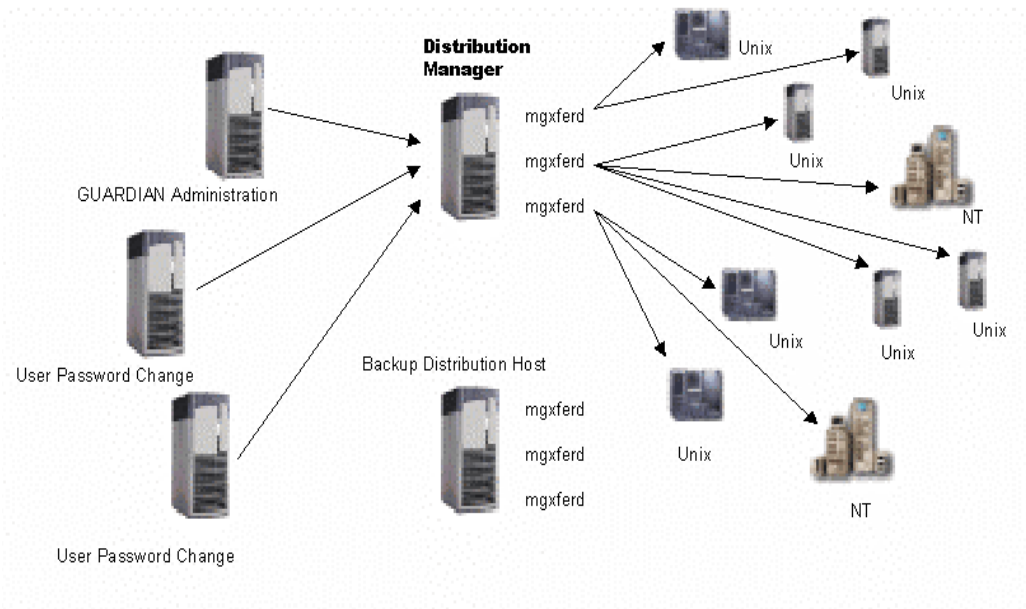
Distribution Manager

Unix

Unix

mgxferd

Unix

mgxferd

GUARDIAN Administration

NT

mgxferd

Unix

Unix

Unix

User Password Change

Backup Distribution Host

mgxferd

Unix

mgxferd

NT

mgxferd

User Password Change